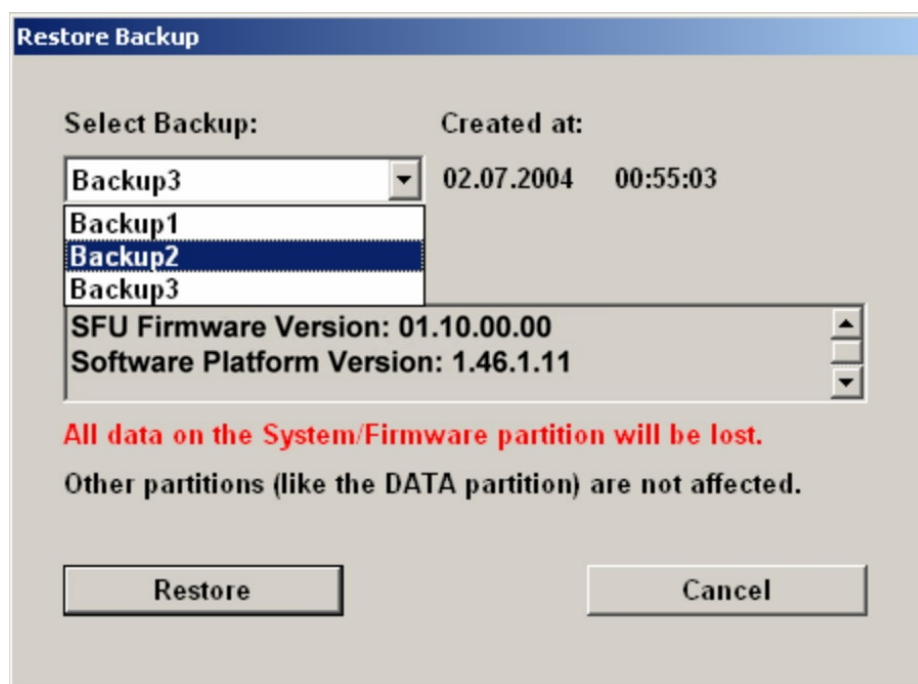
Restore Backup

Select Backup:

Created at:

Backup3

02.07.2004 00:55:03

Backup1
Backup2
Backup3

SFU Firmware Version: 01.10.00.00
Software Platform Version: 1.46.1.11

All data on the System/Firmware partition will be lost.

Other partitions (like the DATA partition) are not affected.

Restore

Cancel